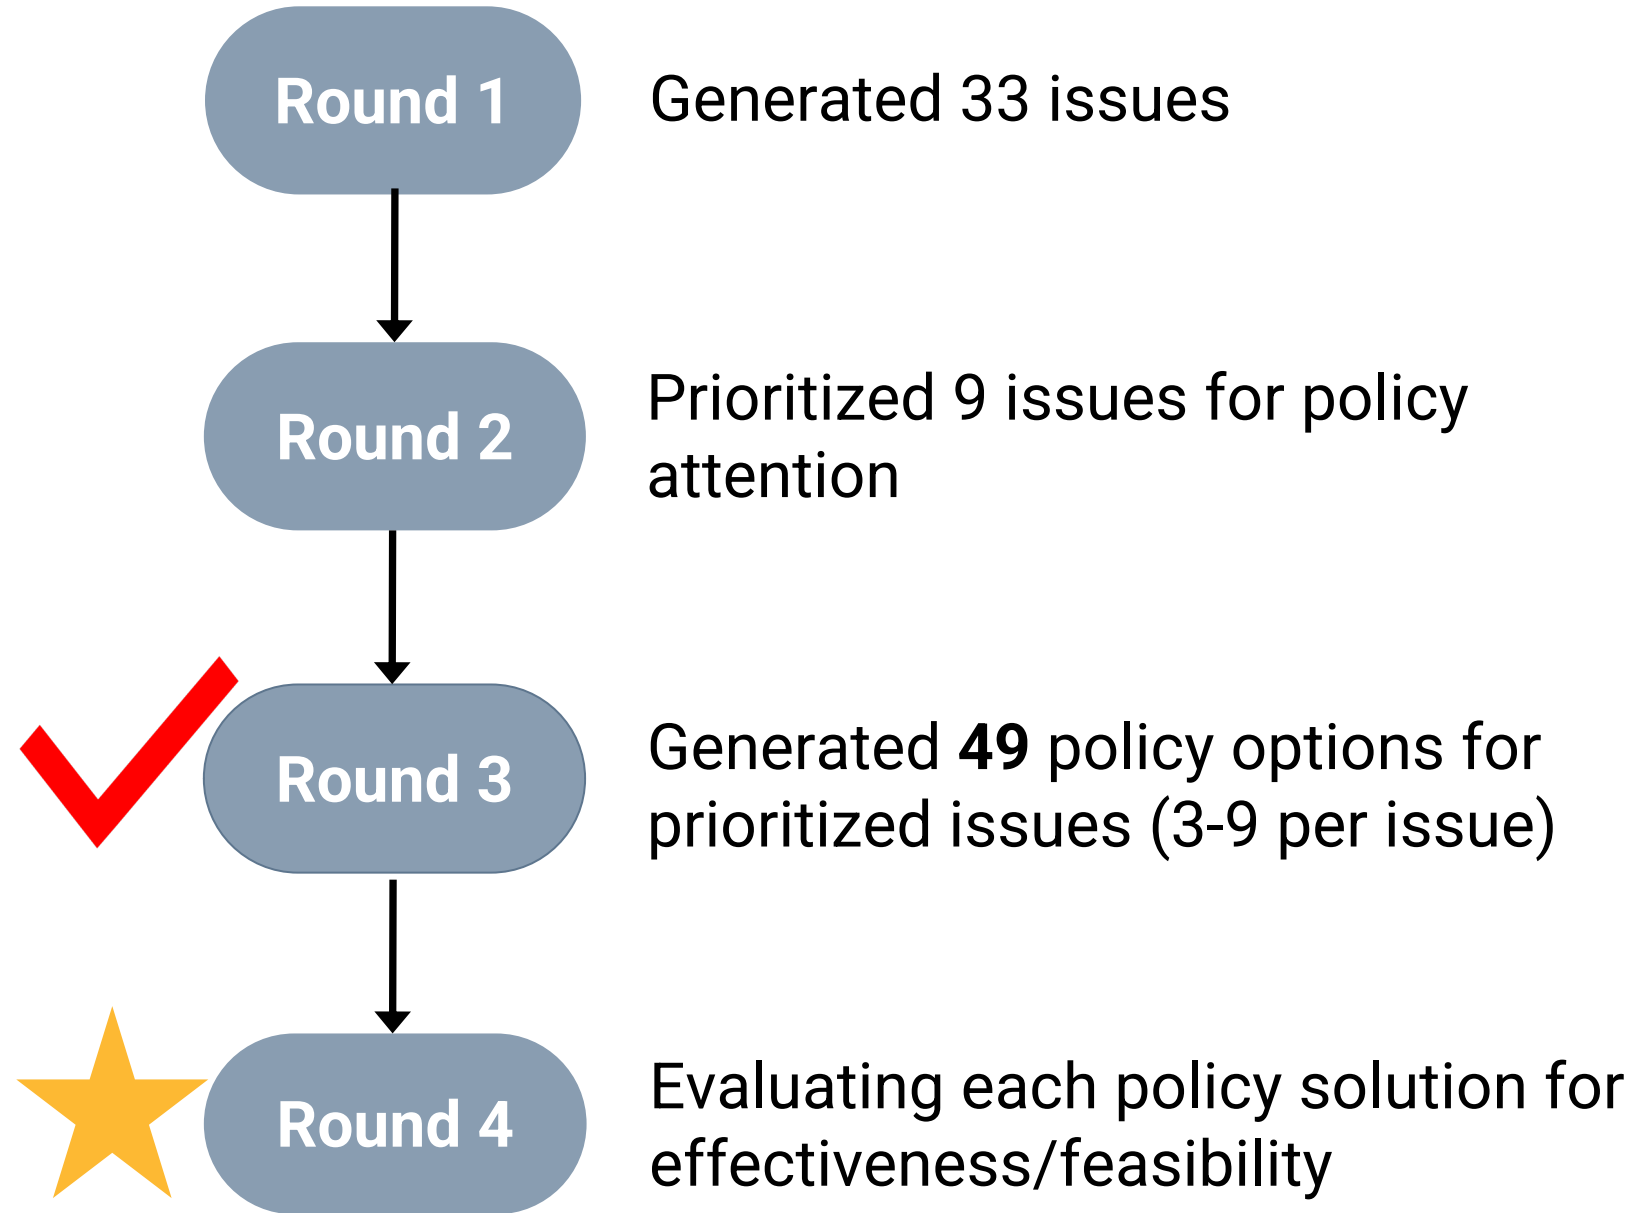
Round 1

Generated 33 issues

Round 2

Prioritized 9 issues for policy attention

Round 3

Generated **49** policy options for prioritized issues (3-9 per issue)

Round 4

Evaluating each policy solution for effectiveness/feasibility